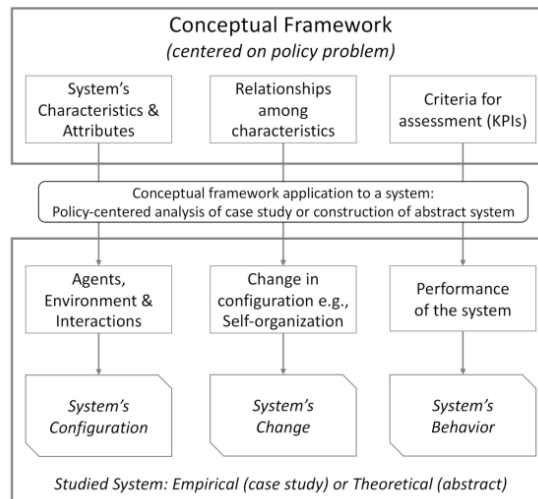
Conceptual Framework
(centered on policy problem)

System's Characteristics & Attributes

Relationships among characteristics

Criteria for assessment (KPIs)

Conceptual framework application to a system:
Policy-centered analysis of case study or construction of abstract system

Agents, Environment & Interactions

Change in configuration e.g., Self-organization

Performance of the system

System's Configuration

System's Change

System's Behavior

Studied System: Empirical (case study) or Theoretical (abstract)